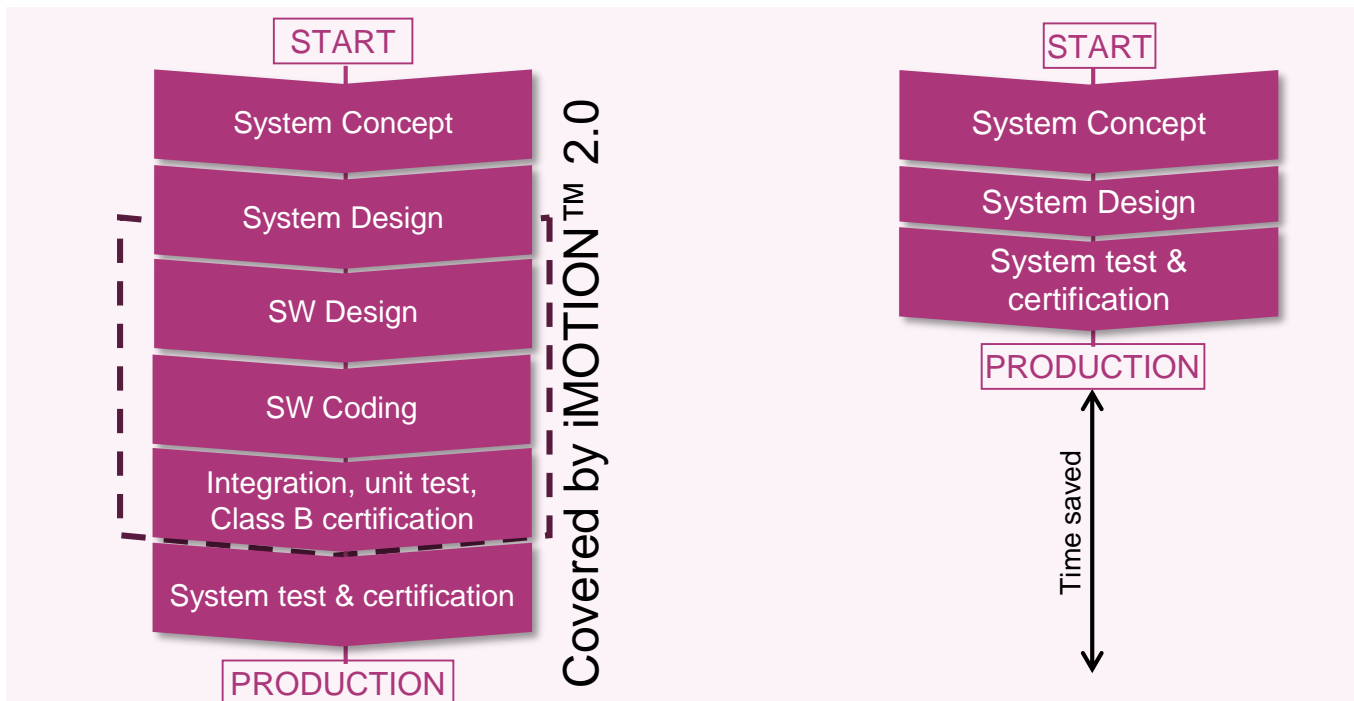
START

System Concept

System Design

SW Design

SW Coding

Integration, unit test, Class B certification

System test & certification

PRODUCTION

Covered by iMOTION™ 2.0

START

System Concept

System Design

System test & certification

PRODUCTION

Time saved